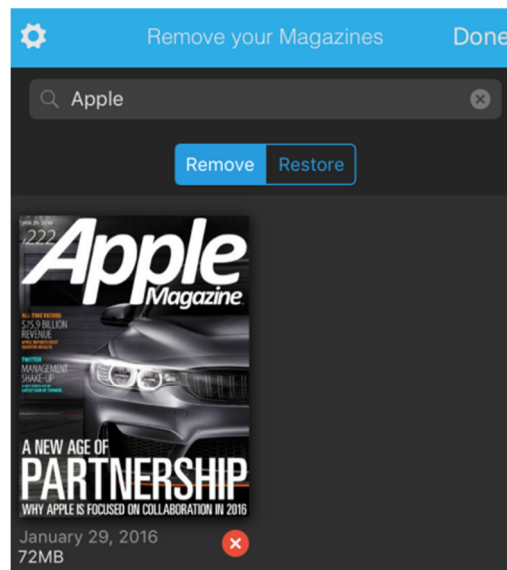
Remove your Magazines

Done

Apple

Remove

Restore

JAN 29, 2016

.222

Apple

Magazine

ALL TIME RECORD

$75.9 BILLION REVENUE

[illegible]

TWITTER

MANAGEMENT SHAKE-UP

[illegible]

A NEW AGE OF

PARTNERSHIP

WHY APPLE IS FOCUSED ON COLLABORATION IN 2016

January 29, 2016

72MB